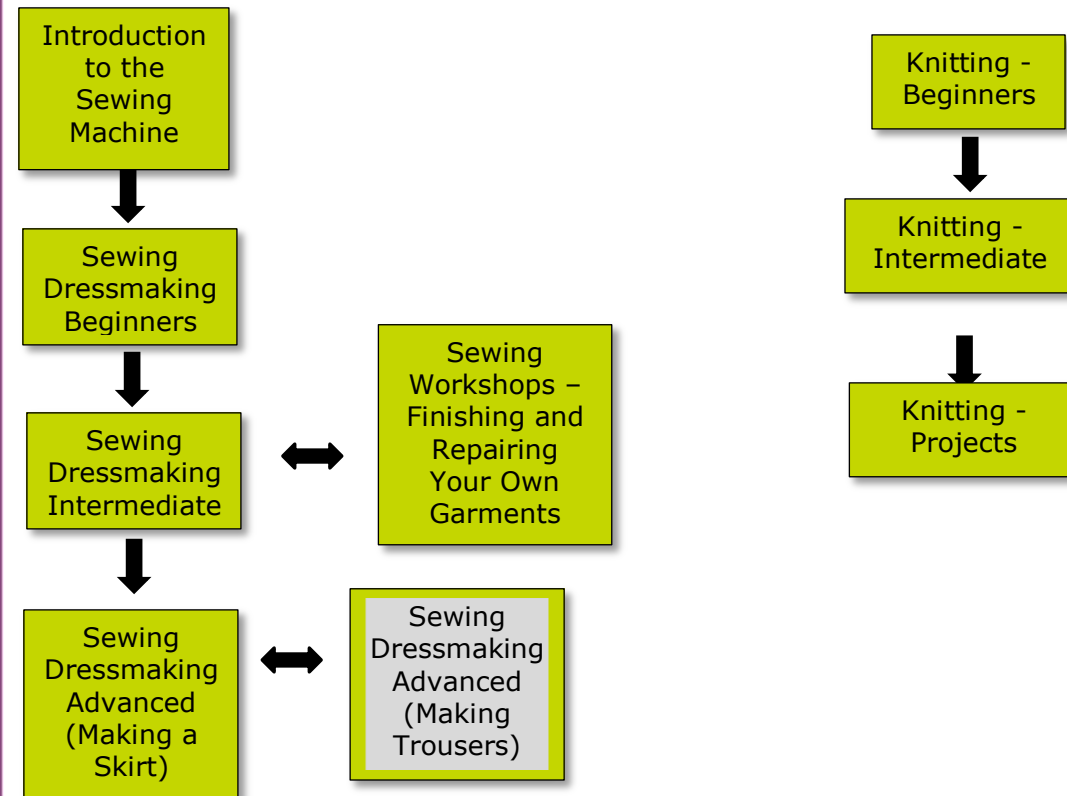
Introduction to the Sewing Machine

Sewing Dressmaking Beginners

Sewing Dressmaking Intermediate

Sewing Workshops – Finishing and Repairing Your Own Garments

Sewing Dressmaking Advanced (Making a Skirt)

Sewing Dressmaking Advanced (Making Trousers)

Knitting - Beginners

Knitting - Intermediate

Knitting - Projects